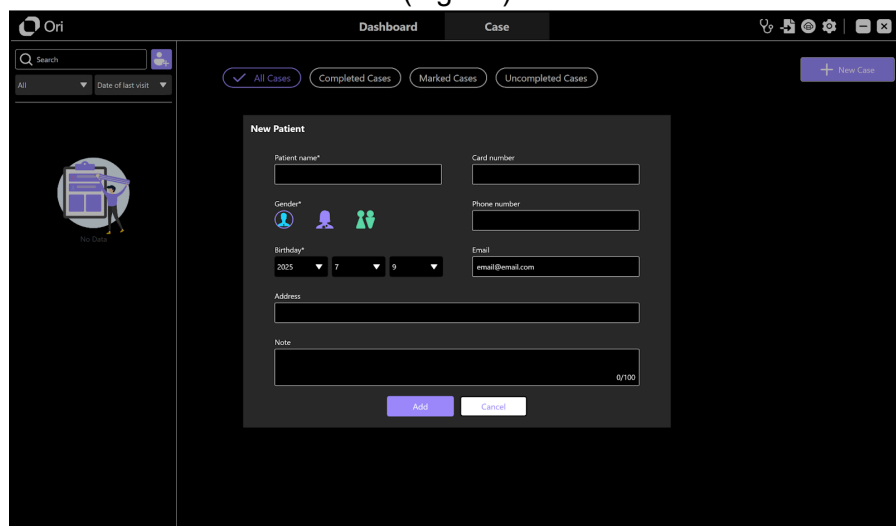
Ori

Dashboard

Case

Search

All

Date of last visit

No Data

All Cases

Completed Cases

Marked Cases

Uncompleted Cases

New Case

New Patient

Patient name*

Card number

Gender*

Phone number

Birthday*

2025

7

9

Email

email@email.com

Address

Note

0/100

Add

Cancel